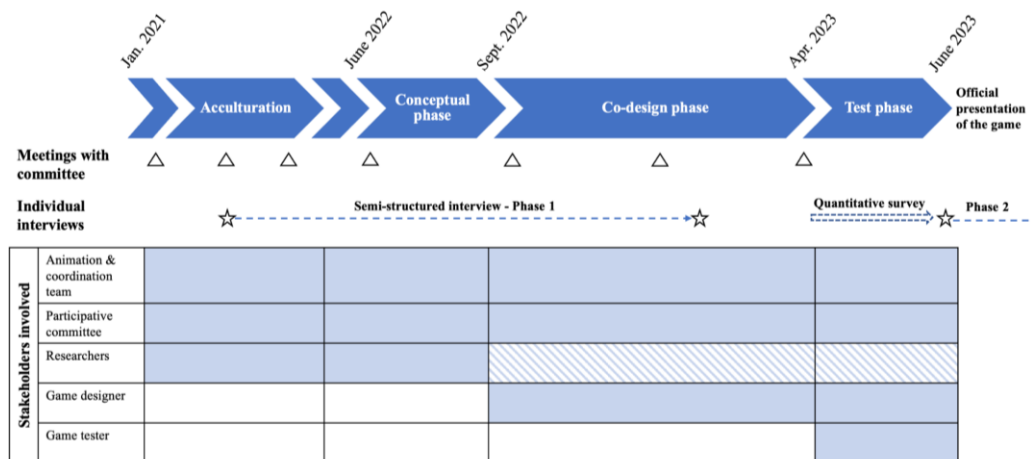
Jan. 2021

June 2022

Sept. 2022

Apr. 2023

June 2023

Acculturation

Conceptual phase

Co-design phase

Test phase

Official presentation of the game

Meetings with committee

Individual interviews

Semi-structured interview - Phase 1

Quantitative survey

Phase 2

Stakeholders involved

Animation & coordination team

Participative committee

Researchers

Game designer

Game tester